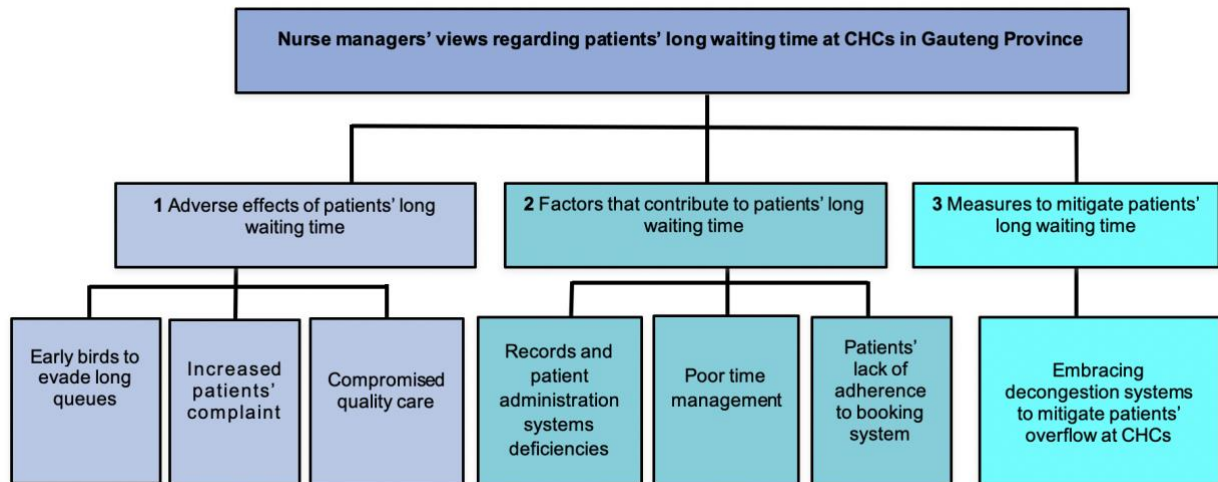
Nurse managers' views regarding patients' long waiting time at CHCs in Gauteng Province

1 Adverse effects of patients' long waiting time

2 Factors that contribute to patients' long waiting time

3 Measures to mitigate patients' long waiting time

Early birds to evade long queues

Increased patients' complaint

Compromised quality care

Records and patient administration systems deficiencies

Poor time management

Patients' lack of adherence to booking system

Embracing decongestion systems to mitigate patients' overflow at CHCs